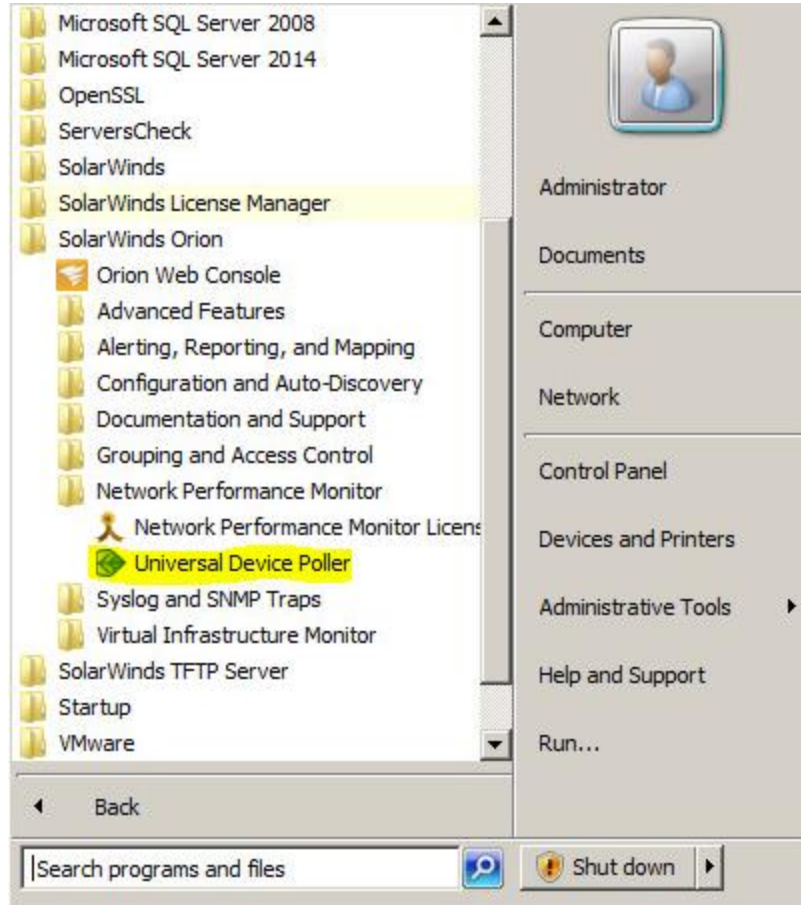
Microsoft SQL Server 2008
Microsoft SQL Server 2014
OpenSSL
ServersCheck
SolarWinds
SolarWinds License Manager
SolarWinds Orion
Orion Web Console
Advanced Features
Alerting, Reporting, and Mapping
Configuration and Auto-Discovery
Documentation and Support
Grouping and Access Control
Network Performance Monitor
Network Performance Monitor Licens
Universal Device Poller
Syslog and SNMP Traps
Virtual Infrastructure Monitor
SolarWinds TFTP Server
Startup
VMware

Back

Search programs and files

Administrator
Documents
Computer
Network
Control Panel
Devices and Printers
Administrative Tools
Help and Support
Run...

Shut down